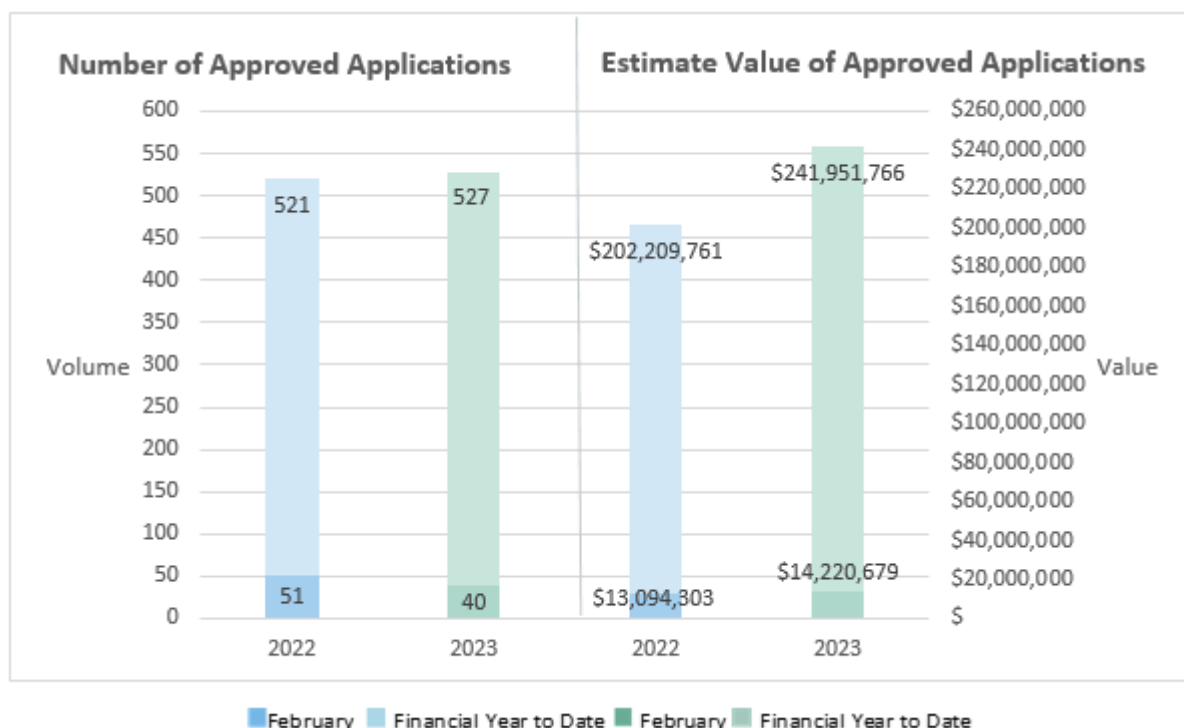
Number of Approved Applications

600
550
500
450
400
350
300
250
200
150
100
50
0

Volume

521
527
51
40

2022
2023

Estimate Value of Approved Applications

$260,000,000
$240,000,000
$220,000,000
$200,000,000
$180,000,000
$160,000,000
$140,000,000
$120,000,000
$100,000,000
$80,000,000
$60,000,000
$40,000,000
$20,000,000
$

Value

$241,951,766
$202,209,761
$14,220,679
$13,094,303

2022
2023

February Financial Year to Date February Financial Year to Date